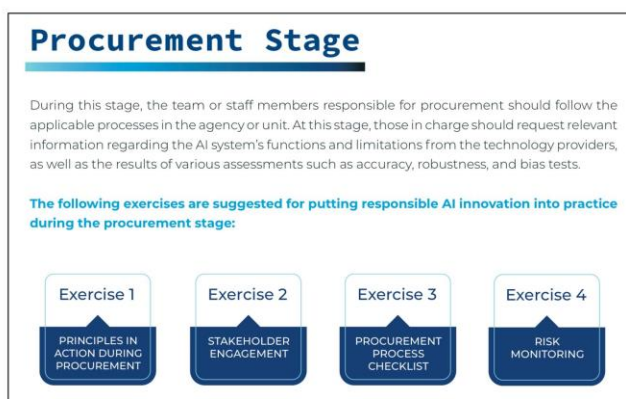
Procurement Stage

During this stage, the team or staff members responsible for procurement should follow the applicable processes in the agency or unit. At this stage, those in charge should request relevant information regarding the AI system's functions and limitations from the technology providers, as well as the results of various assessments such as accuracy, robustness, and bias tests.

The following exercises are suggested for putting responsible AI innovation into practice during the procurement stage:

Exercise 1
PRINCIPLES IN ACTION DURING PROCUREMENT

Exercise 2
STAKEHOLDER ENGAGEMENT

Exercise 3
PROCUREMENT PROCESS CHECKLIST

Exercise 4
RISK MONITORING